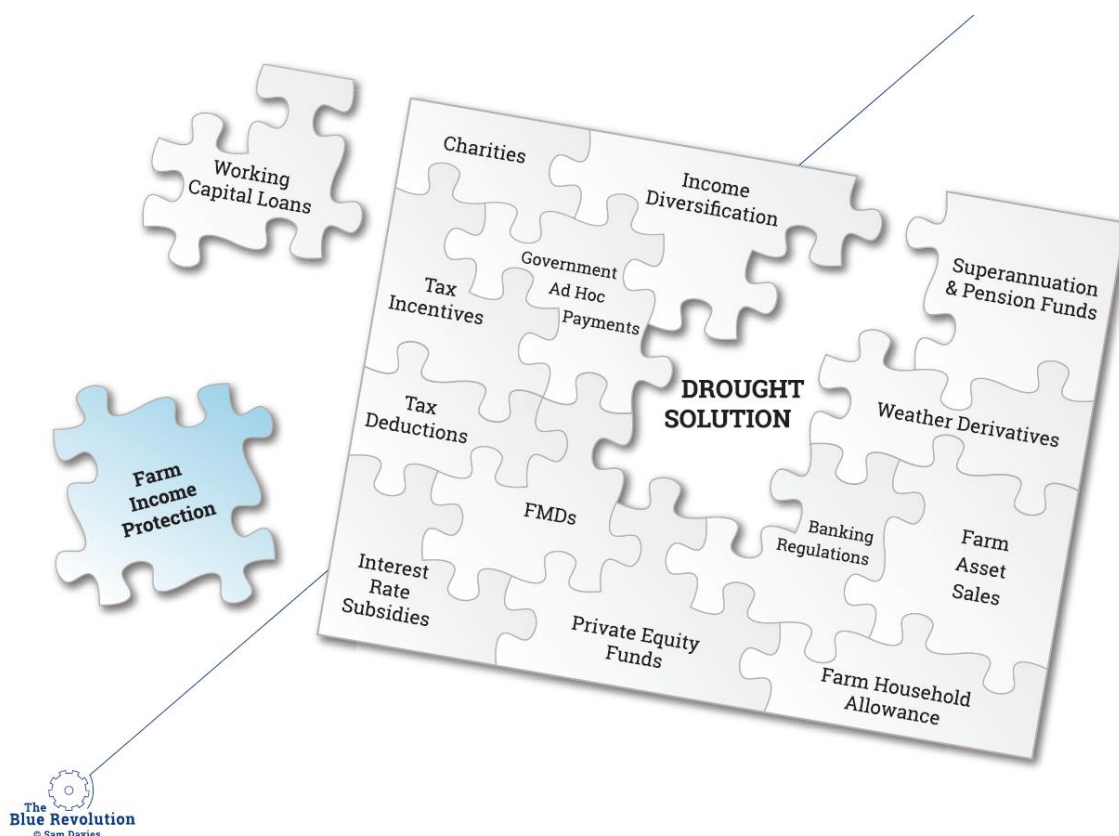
Working Capital Loans

Farm Income Protection

Charities

Income Diversification

Government Ad Hoc Payments

Tax Incentives

Superannuation & Pension Funds

DROUGHT SOLUTION

Tax Deductions

Weather Derivatives

FMDs

Banking Regulations

Farm Asset Sales

Interest Rate Subsidies

Private Equity Funds

Farm Household Allowance

The Blue Revolution
© Sam Davies